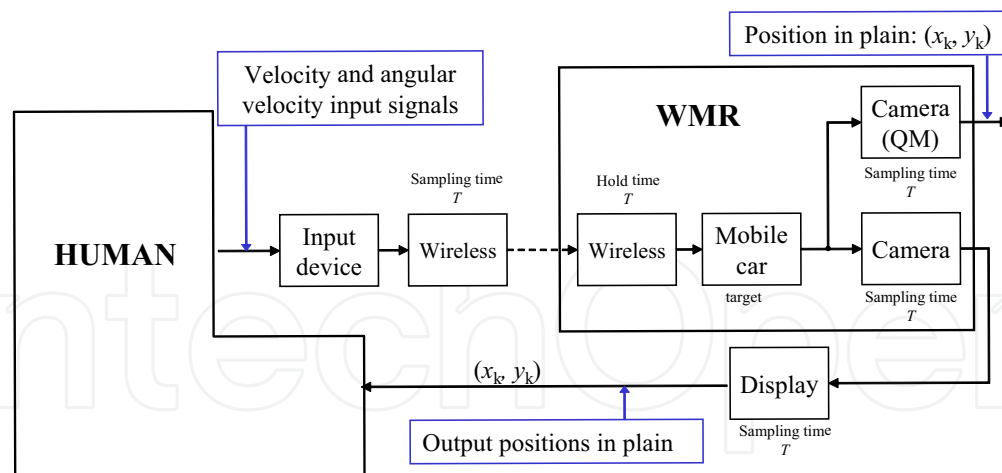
Position in plain: $(x_k, y_k)$

Velocity and angular velocity input signals

WMR

Camera (QM)

Sampling time $T$

Sampling time $T$

Hold time $T$

HUMAN

Input device

Wireless

Wireless

Mobile car

target

Camera

Sampling time $T$

$(x_k, y_k)$

Display

Output positions in plain

Sampling time $T$